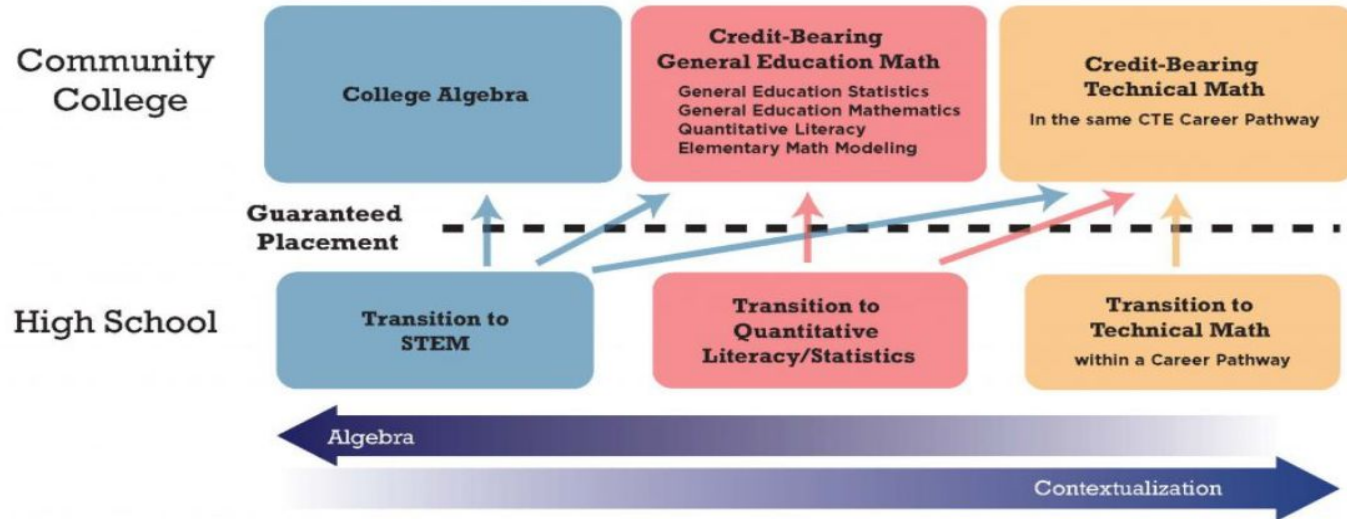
Community College

College Algebra

Credit-Bearing General Education Math

General Education Statistics
General Education Mathematics
Quantitative Literacy
Elementary Math Modeling

Credit-Bearing Technical Math

In the same CTE Career Pathway

Guaranteed Placement

High School

Transition to STEM

Transition to Quantitative Literacy/Statistics

Transition to Technical Math

within a Career Pathway

Algebra

Contextualization